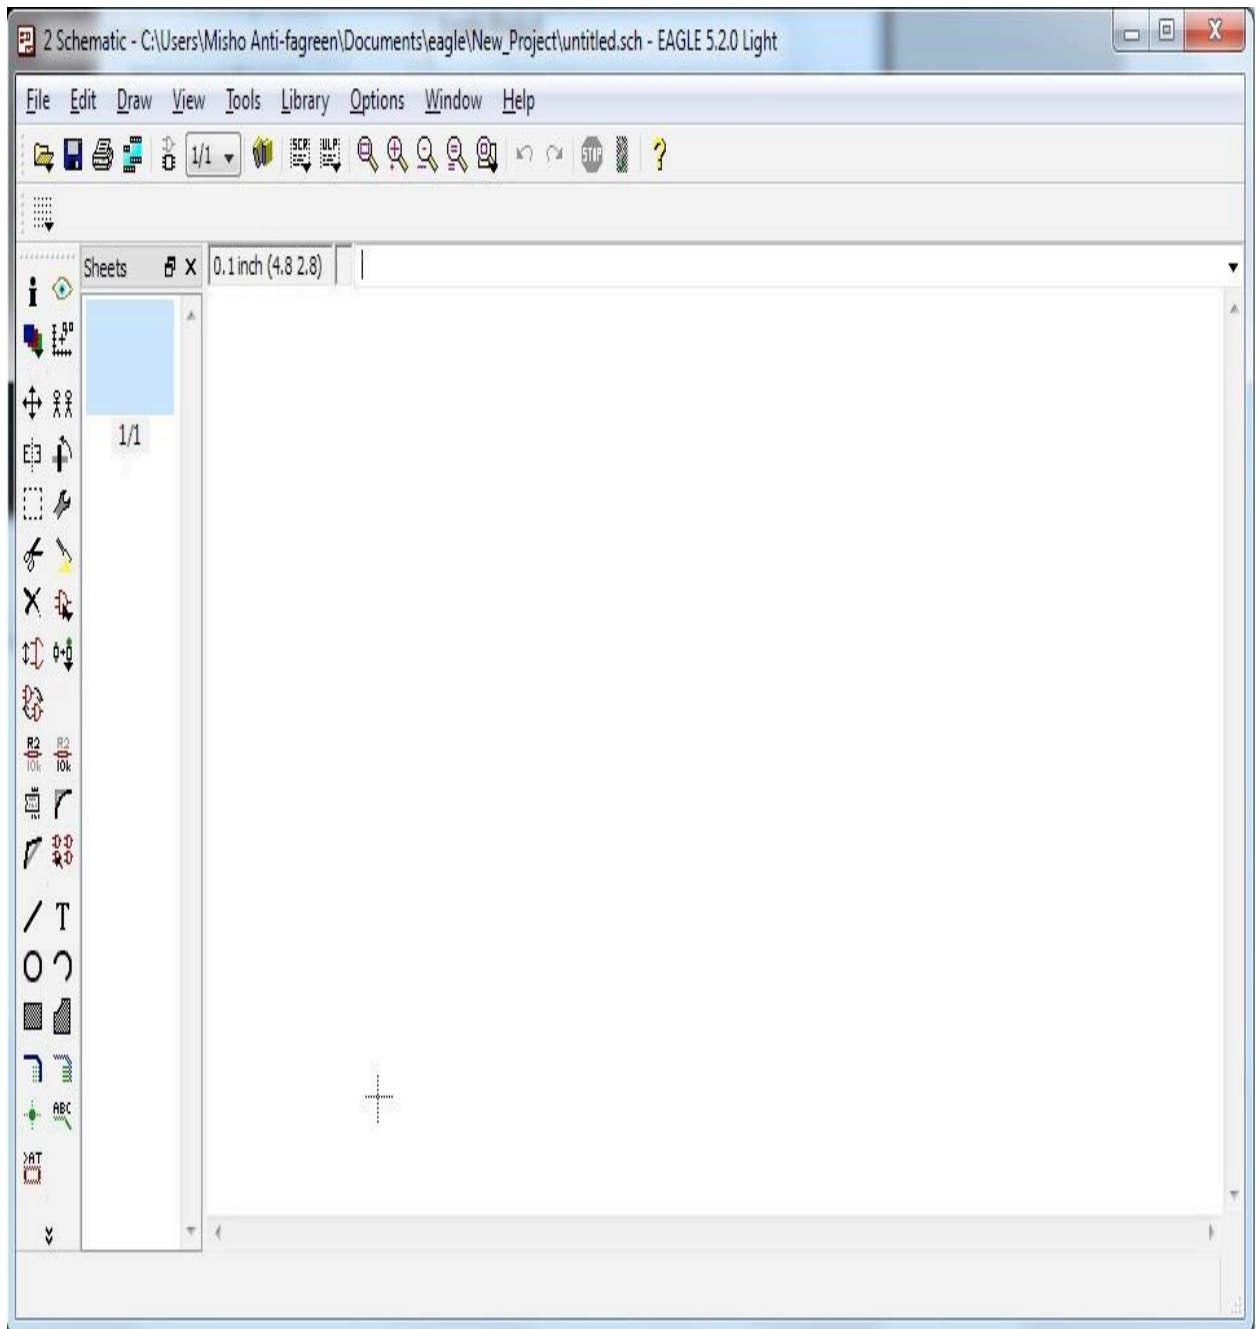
2 Schematic - C:\Users\Misho Anti-fagreen\Documents\eagle\New_Project\untitled.sch - EAGLE 5.2.0 Light

File Edit Draw View Tools Library Options Window Help

1/1

SCR ULP

STOP

?

Sheets

0.1 inch (4.8 2.8)

1/1

R2 10k

R2 10k

T

ABC

>AT